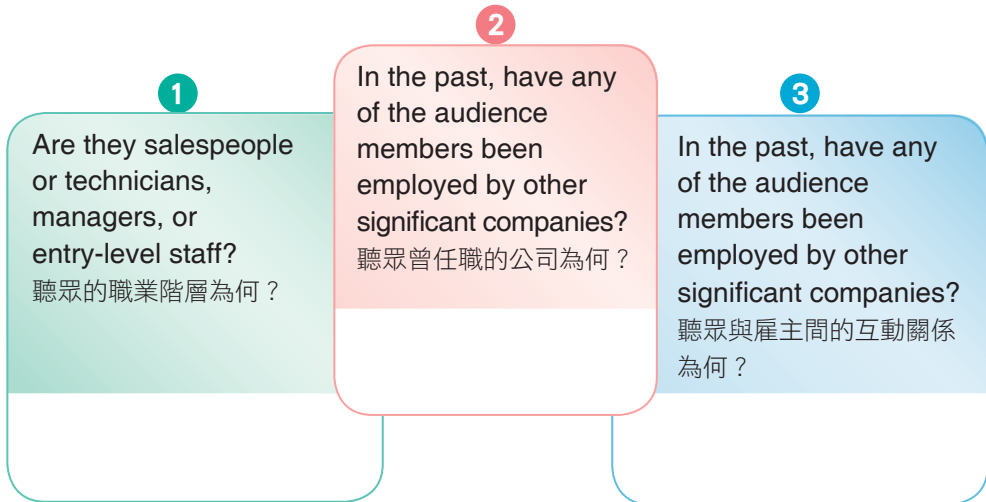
1

Are they salespeople or technicians, managers, or entry-level staff?
聽眾的職業階層為何？

2

In the past, have any of the audience members been employed by other significant companies?
聽眾曾任職的公司為何？

3

In the past, have any of the audience members been employed by other significant companies?
聽眾與雇主間的互動關係為何？